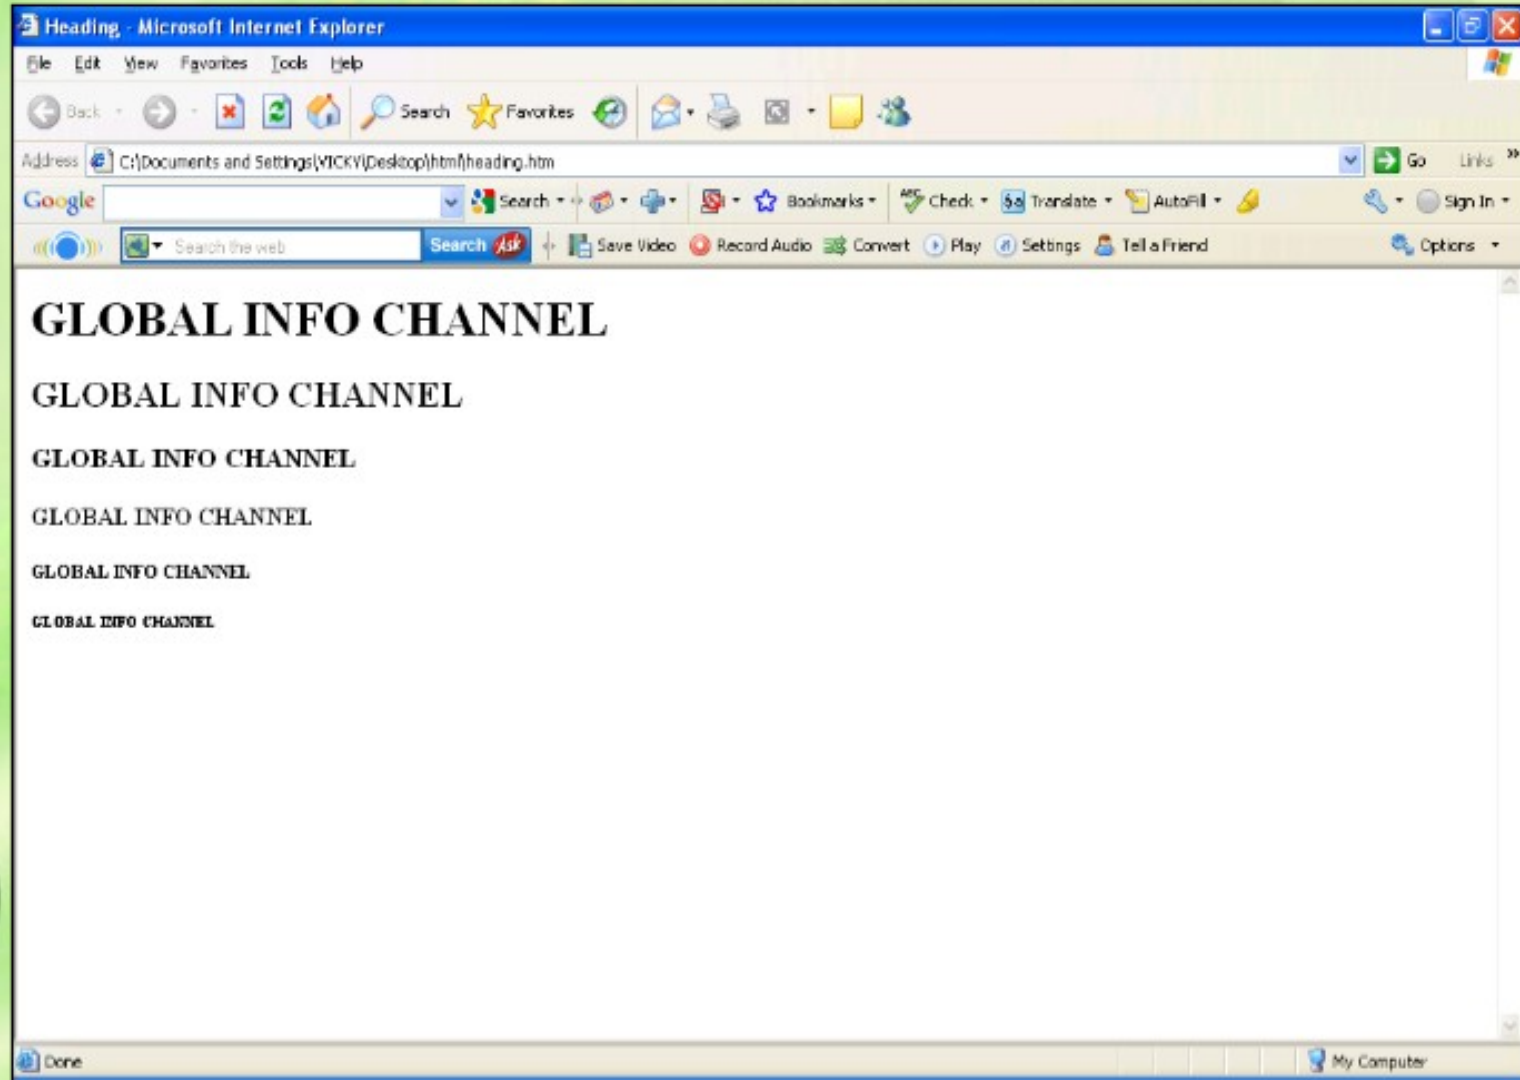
Heading - Microsoft Internet Explorer

File Edit View Favorites Tools Help

Back Search Favorites

Address C:\Documents and Settings\VICKY\Desktop\html\heading.htm Go Links »

Google Search Bookmarks Check Translate AutoFill Sign In

Search the web Search Ask Save Video Record Audio Convert Play Settings Tell a Friend Options

GLOBAL INFO CHANNEL

GLOBAL INFO CHANNEL

GLOBAL INFO CHANNEL

GLOBAL INFO CHANNEL

GLOBAL INFO CHANNEL

GLOBAL INFO CHANNEL

Done My Computer